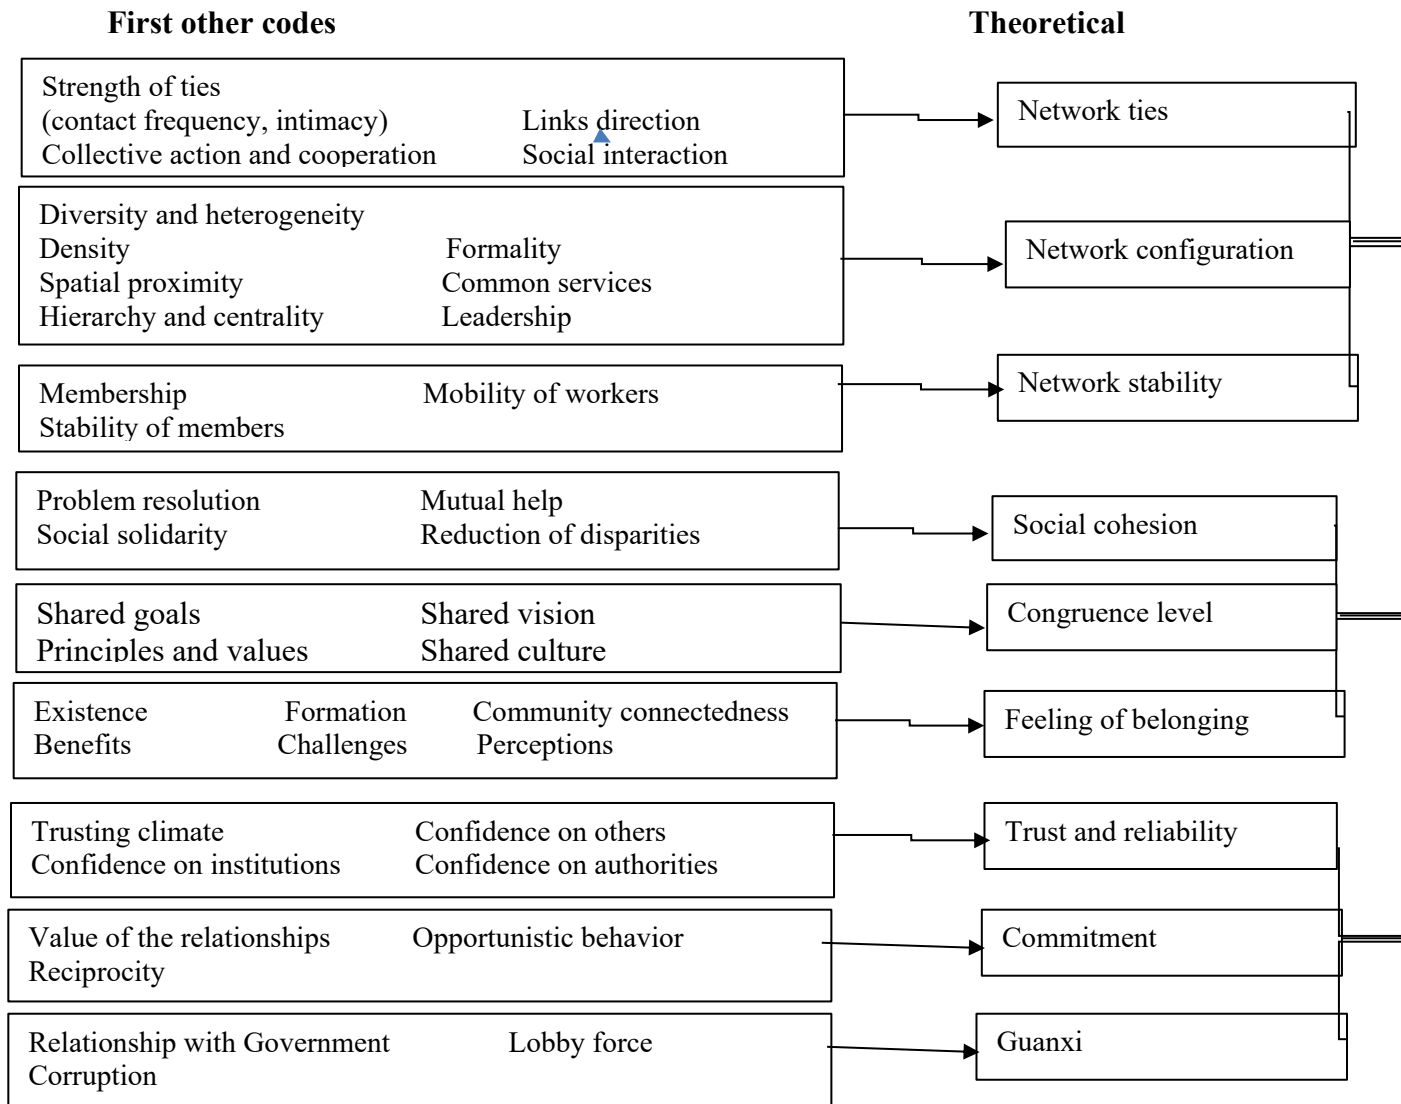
First other codes

Theoretical

Strength of ties
(contact frequency, intimacy)
Collective action and cooperation

Links direction
Social interaction

Network ties

Diversity and heterogeneity
Density
Spatial proximity
Hierarchy and centrality

Formality
Common services
Leadership

Network configuration

Membership
Stability of members

Mobility of workers

Network stability

Problem resolution
Social solidarity

Mutual help
Reduction of disparities

Social cohesion

Shared goals
Principles and values

Shared vision
Shared culture

Congruence level

Existence
Benefits

Formation
Challenges

Community connectedness
Perceptions

Feeling of belonging

Trusting climate
Confidence on institutions

Confidence on others
Confidence on authorities

Trust and reliability

Value of the relationships
Reciprocity

Opportunistic behavior

Commitment

Relationship with Government
Corruption

Lobby force

Guanxi